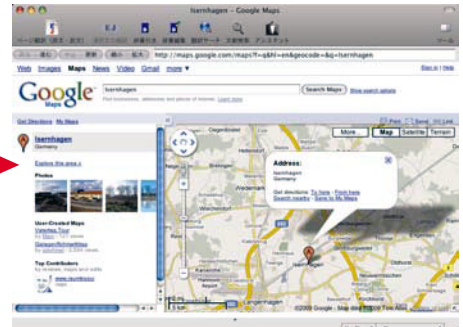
Isernhagen - Google Maps

http://maps.google.com/maps?f=q&hl=en&geocode=&q=Isernhagen

Web Images Maps News Video Gmail more ▾

Sign in | Help

Google Maps

Isernhagen

Search Maps

Show search options

Get Directions My Maps

Isernhagen
Germany

Explore this area »

Photos

User-Created Maps

Top Contributors

Print Send Link

More... Map Satellite Terrain

Address:
Isernhagen
Germany

Get directions: To here - From here
Search nearby - Save to My Maps

Isernhagen

Langenhagen

©2009 Google - Map data ©2009 Tele Atlas